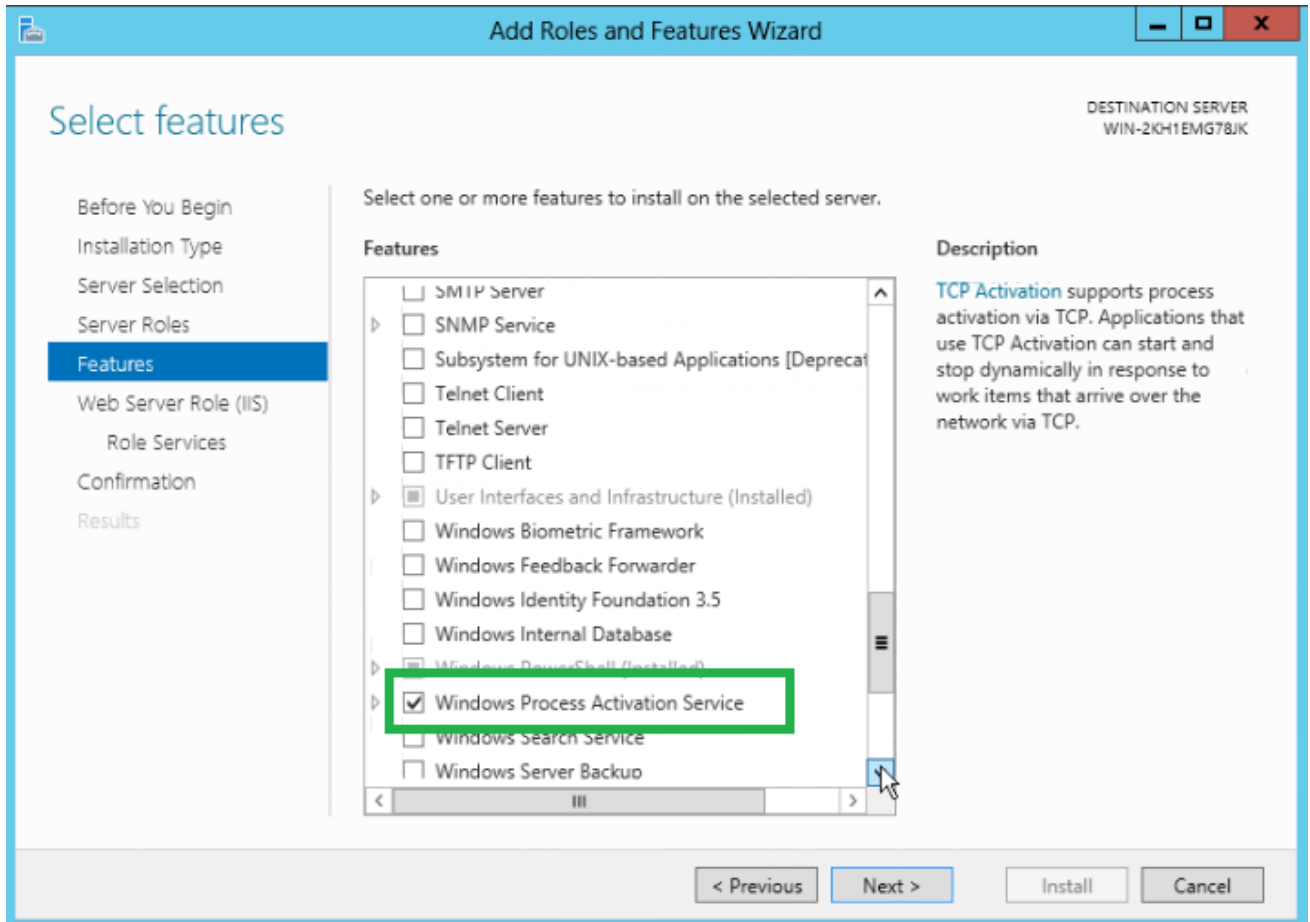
Add Roles and Features Wizard

Select features

DESTINATION SERVER
WIN-2KH1EMG78JK

Before You Begin
Installation Type
Server Selection
Server Roles
Features
Web Server Role (IIS)
Role Services
Confirmation
Results

Select one or more features to install on the selected server.

Features

SMTP Server
SNMP Service
Subsystem for UNIX-based Applications [Deprecat
Telnet Client
Telnet Server
TFTP Client
User Interfaces and Infrastructure (Installed)
Windows Biometric Framework
Windows Feedback Forwarder
Windows Identity Foundation 3.5
Windows Internal Database
Windows PowerShell (Installed)
Windows Process Activation Service
Windows Search Service
Windows Server Backup

Description

TCP Activation supports process activation via TCP. Applications that use TCP Activation can start and stop dynamically in response to work items that arrive over the network via TCP.

< Previous
Next >
Install
Cancel